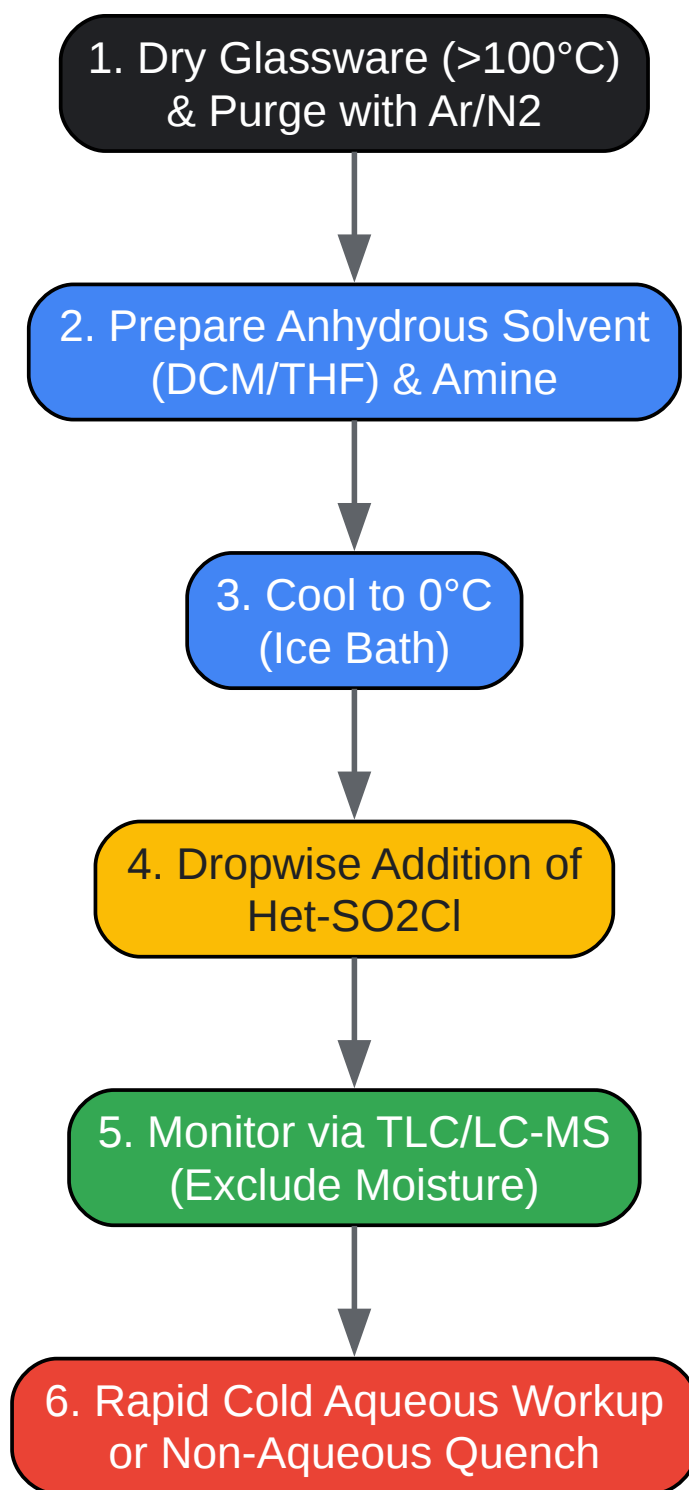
1. Dry Glassware (>100°C) & Purge with Ar/N2

2. Prepare Anhydrous Solvent (DCM/THF) & Amine

3. Cool to 0°C (Ice Bath)

4. Dropwise Addition of Het-SO2Cl

5. Monitor via TLC/LC-MS (Exclude Moisture)

6. Rapid Cold Aqueous Workup or Non-Aqueous Quench